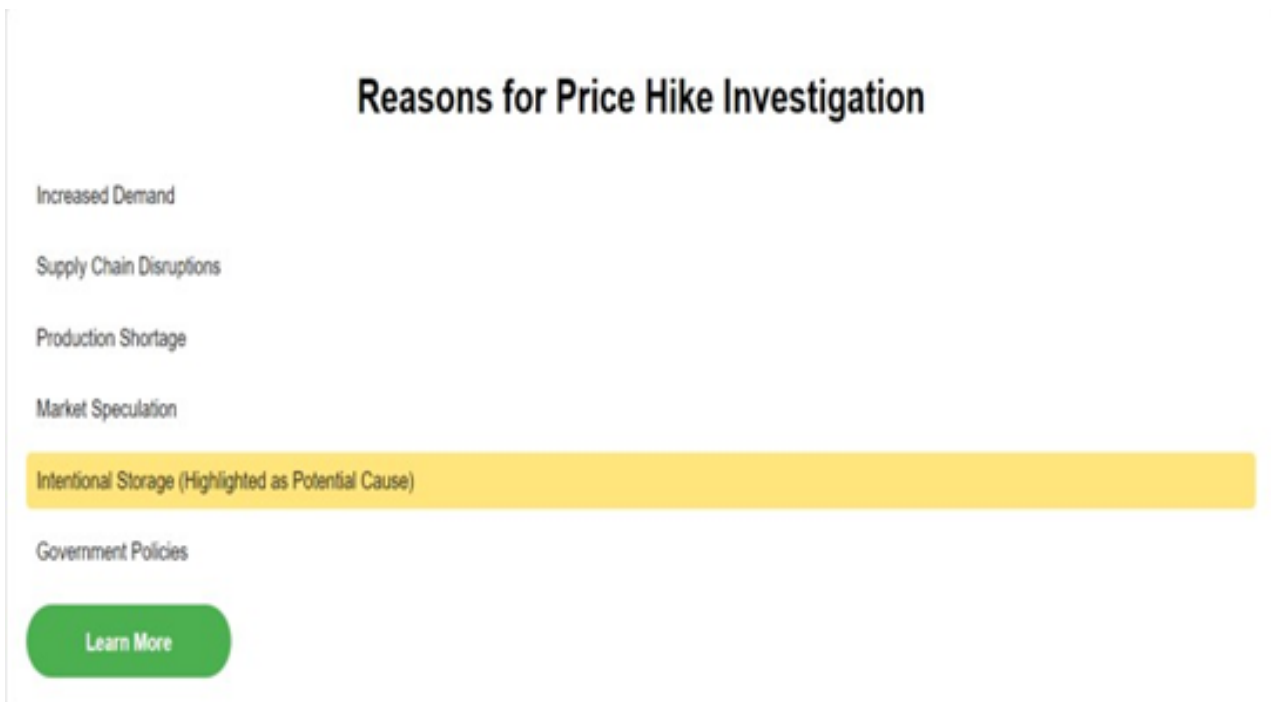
Reasons for Price Hike Investigation

Increased Demand

Supply Chain Disruptions

Production Shortage

Market Speculation

Intentional Storage (Highlighted as Potential Cause)

Government Policies

Learn More